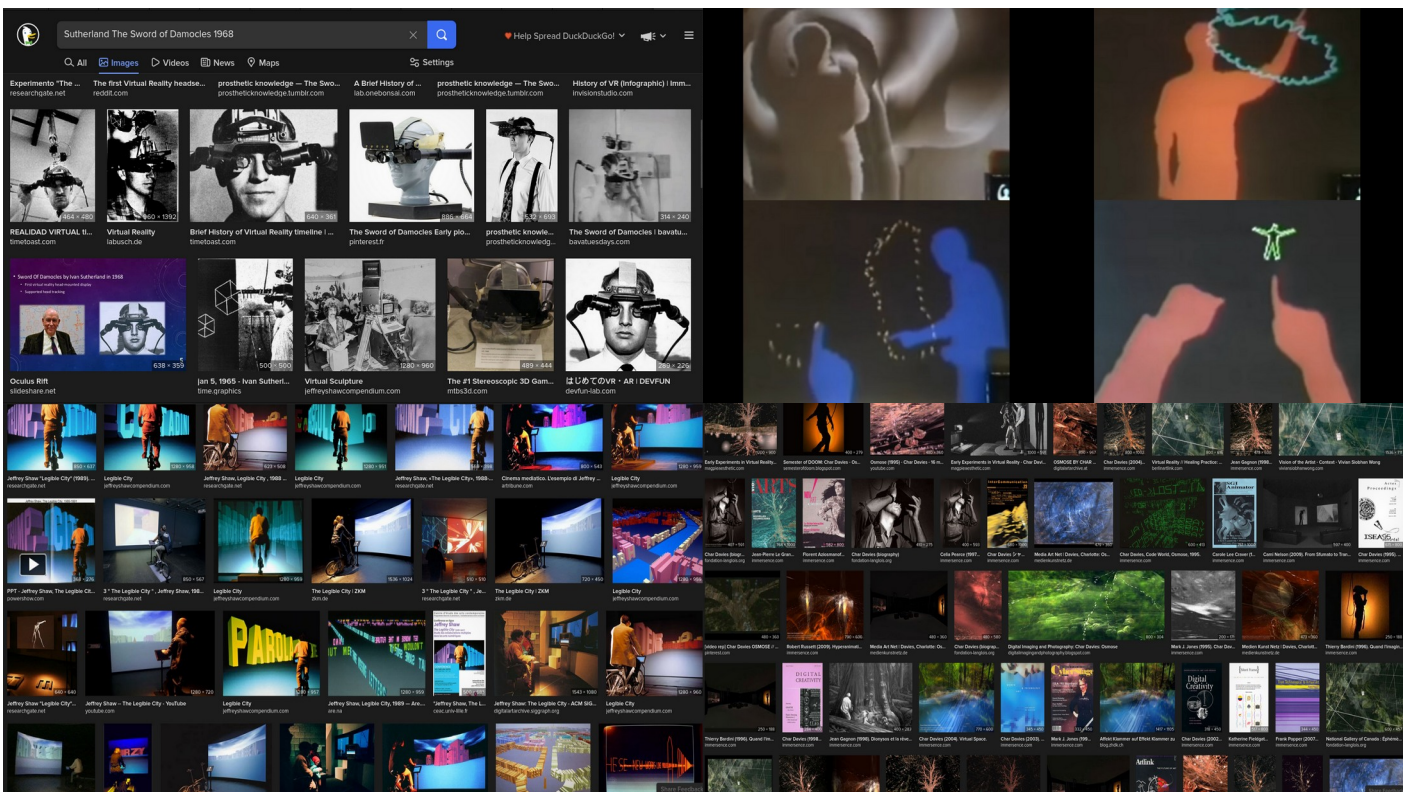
Sutherland The Sword of Damocles 1968

Help Spread DuckDuckGo!

All Images Videos News Maps Settings

Experimento "The ... researchgate.net
The first Virtual Reality headse... reddit.com
prosthetic knowledge — The Swo... prostheticknowledge.tumblr.com
A Brief History of ... lab.onebonsai.com
prosthetic knowledge — The Swo... prostheticknowledge.tumblr.com
History of VR (Infographic) | Imm... invisionstudio.com

464 × 480
REALIDAD VIRTUAL ti... timetoast.com
960 × 1392
Virtual Reality labusch.de
640 × 381
Brief History of Virtual Reality timeline | ... timetoast.com
886 × 664
The Sword of Damocles Early pio... pinterest.fr
532 × 693
prosthetic knowle... prostheticknowledg...
314 × 240
The Sword of Damocles | bavatu... bavatuesdays.com

Sword Of Damocles by Ivan Sutherland in 1968
First virtual reality head-mounted display
Supported head tracking
638 × 359
Oculus Rift slideshare.net
500 × 500
Jan 5, 1965 - Ivan Sutherl... time.graphics
1280 × 960
Virtual Sculpture jeffreyshawcompendium.com
489 × 444
The #1 Stereoscopic 3D Gam... mtbs3d.com
289 × 225
はじめてのVR・AR | DEVFUN devfun-lab.com

850 × 637
Jeffrey Shaw "Legible City" (1989) ... researchgate.net
1280 × 956
Legible City jeffreyshawcompendium.com
620 × 508
Jeffrey Shaw, Legible City, 1988 ... researchgate.net
1280 × 951
Legible City jeffreyshawcompendium.com
Jeffrey Shaw, «The Legible City», 1988-... researchgate.net
850 × 543
Cinema mediatico. L'esempio di Jeffrey ... artribune.com
1280 × 960
Legible City jeffreyshawcompendium.com

PPT - Jeffrey Shaw, The Legible Cit... powershow.com
850 × 567
3 " The Legible City ", Jeffrey Shaw, 198... researchgate.net
1280 × 953
Legible City jeffreyshawcompendium.com
1536 × 1024
The Legible City | ZKM zkm.de
500 × 510
3 " The Legible City " , Je... researchgate.net
720 × 450
The Legible City | ZKM zkm.de
Legible City jeffreyshawcompendium.com

640 × 640
Jeffrey Shaw "Legible City"... researchgate.net
1280 × 720
Jeffrey Shaw – The Legible City - YouTube youtube.com
1280 × 957
Legible City jeffreyshawcompendium.com
1280 × 659
Jeffrey Shaw, Legible City, 1989 — Are... are.na
"Jeffrey Shaw: The L... ceac.univ-lille.fr
1543 × 1080
Jeffrey Shaw: The Legible City - ACM SIG... digitalartarchive.siggraph.org
1280 × 960
Legible City jeffreyshawcompendium.com

Share Feedback

Early Experiments in Virtual Reality... Semester of DOOM: Char Davies - Os... Osmose (1995) - Char Davies - 16 m... Early Experiments in Virtual Reality - Char Davi... OSMOSE BY CHAR... Char Davies (2004)... Virtual Reality // Healing Practice ... Jean Gagnon (1998)... Vision of the Artist - Context - Vivian Siobhan Wong

Char Davies (biogr... Jean-Pierre Le Gran... Florent Aziosmanof... Char Davies (biography) Celia Pearce (1997... Char Davies ... Media Art Net | Davies, Charlotte: Os... Char Davies, Code World, Osmose, 1995. Carole Lee Crowe (1... Cami Nelson (2009). From Shunato to Tran... Char Davies (1996)...

[video req] Char Davies OSMOSE ... Robert Russett (2009). Hyperanimati... Media Art Net | Davies, Charlotte: Os... Char Davies (biograp... Digital Imaging and Photography: Char Davies: Osmose Mark J. Jones (1995). Char Dav... Medien Kunst Netz | Davies, Charlott... Thierry Bardini (1996). Quand l'imagin...

Thierry Bardini (1996). Quand l'im... Char Davies (1998)... Jean Gagnon (1998). Dionysos et la dive... Char Davies (2004). Virtual Space. Char Davies (2003)... Mark J. Jones (1995). Char Dav... Alfred Klammer auf Efficient Klammer au... Char Davies (2002)... Katherine Pickfeld... Frank Popper (2007)... National Gallery of Canada - Éphémé...

DIGITAL CREATIVITY
Digital Creativity
Artlink